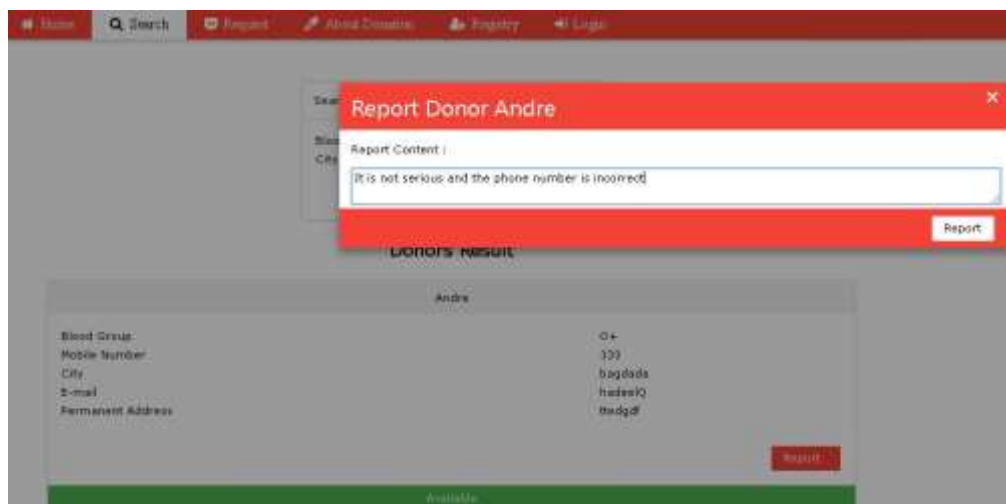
Home Search Request About Donation Registry Login

Sear

Bloo
City

Report Donor Andre

×

Report Content :

It is not serious and the phone number is incorrect

Report

Donors Result

Andre

| | |
|---|---|
| Blood Group | O+ |
| Mobile Number | 333 |
| City | bagdada |
| E-mail | hadeelQ |
| Permanent Address | fhsdgdf |

Report

Available